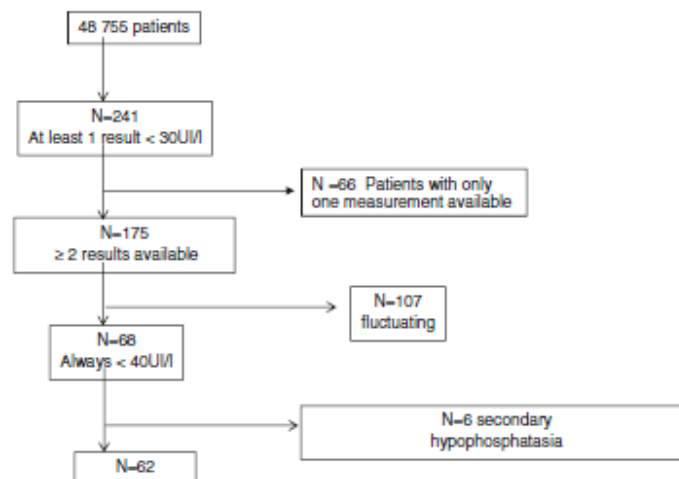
48 755 patients

N=241
At least 1 result < 30UI/l

N =66 Patients with only one measurement available

N=175
≥ 2 results available

N=107
fluctuating

N=68
Always < 40UI/l

N=6 secondary hypophosphatasia

N=62